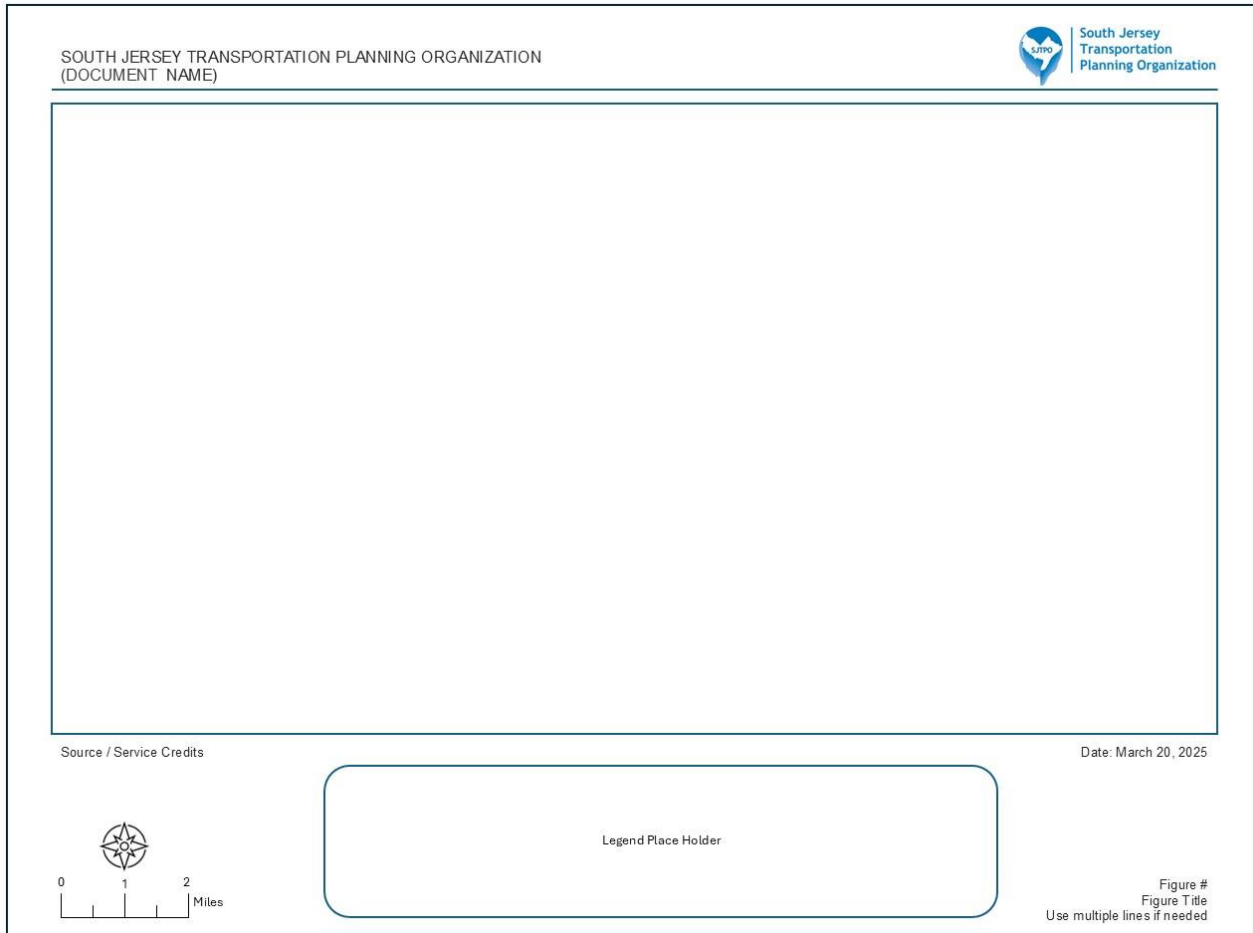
SOUTH JERSEY TRANSPORTATION PLANNING ORGANIZATION
(DOCUMENT NAME)

SJTPO South Jersey Transportation Planning Organization

Source / Service Credits

Date: March 20, 2025

Legend Place Holder

0 1 2 Miles

Figure #
Figure Title
Use multiple lines if needed